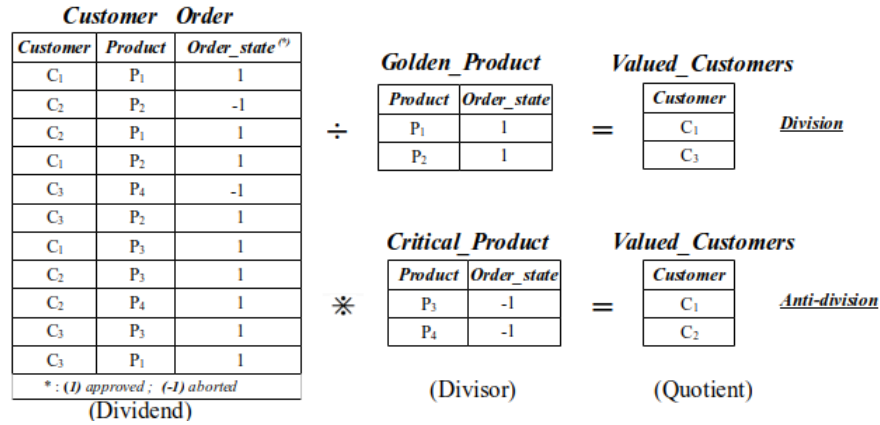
**Customer Order**

| Customer | Product | Order_state(*) |
|---|---|---|
| $C_1$ | $P_1$ | 1 |
| $C_2$ | $P_2$ | -1 |
| $C_2$ | $P_1$ | 1 |
| $C_1$ | $P_2$ | 1 |
| $C_3$ | $P_4$ | -1 |
| $C_3$ | $P_2$ | 1 |
| $C_1$ | $P_3$ | 1 |
| $C_2$ | $P_3$ | 1 |
| $C_2$ | $P_4$ | 1 |
| $C_3$ | $P_3$ | 1 |
| $C_3$ | $P_1$ | 1 |

* : (1) approved ; (-1) aborted

(Dividend)

$\div$

**Golden_Product**

| Product | Order_state |
|---|---|
| $P_1$ | 1 |
| $P_2$ | 1 |

=

**Valued_Customers**

| Customer |
|---|
| $C_1$ |
| $C_3$ |

Division

⋇

**Critical_Product**

| Product | Order_state |
|---|---|
| $P_3$ | -1 |
| $P_4$ | -1 |

=

**Valued_Customers**

| Customer |
|---|
| $C_1$ |
| $C_2$ |

Anti-division

(Divisor)

(Quotient)